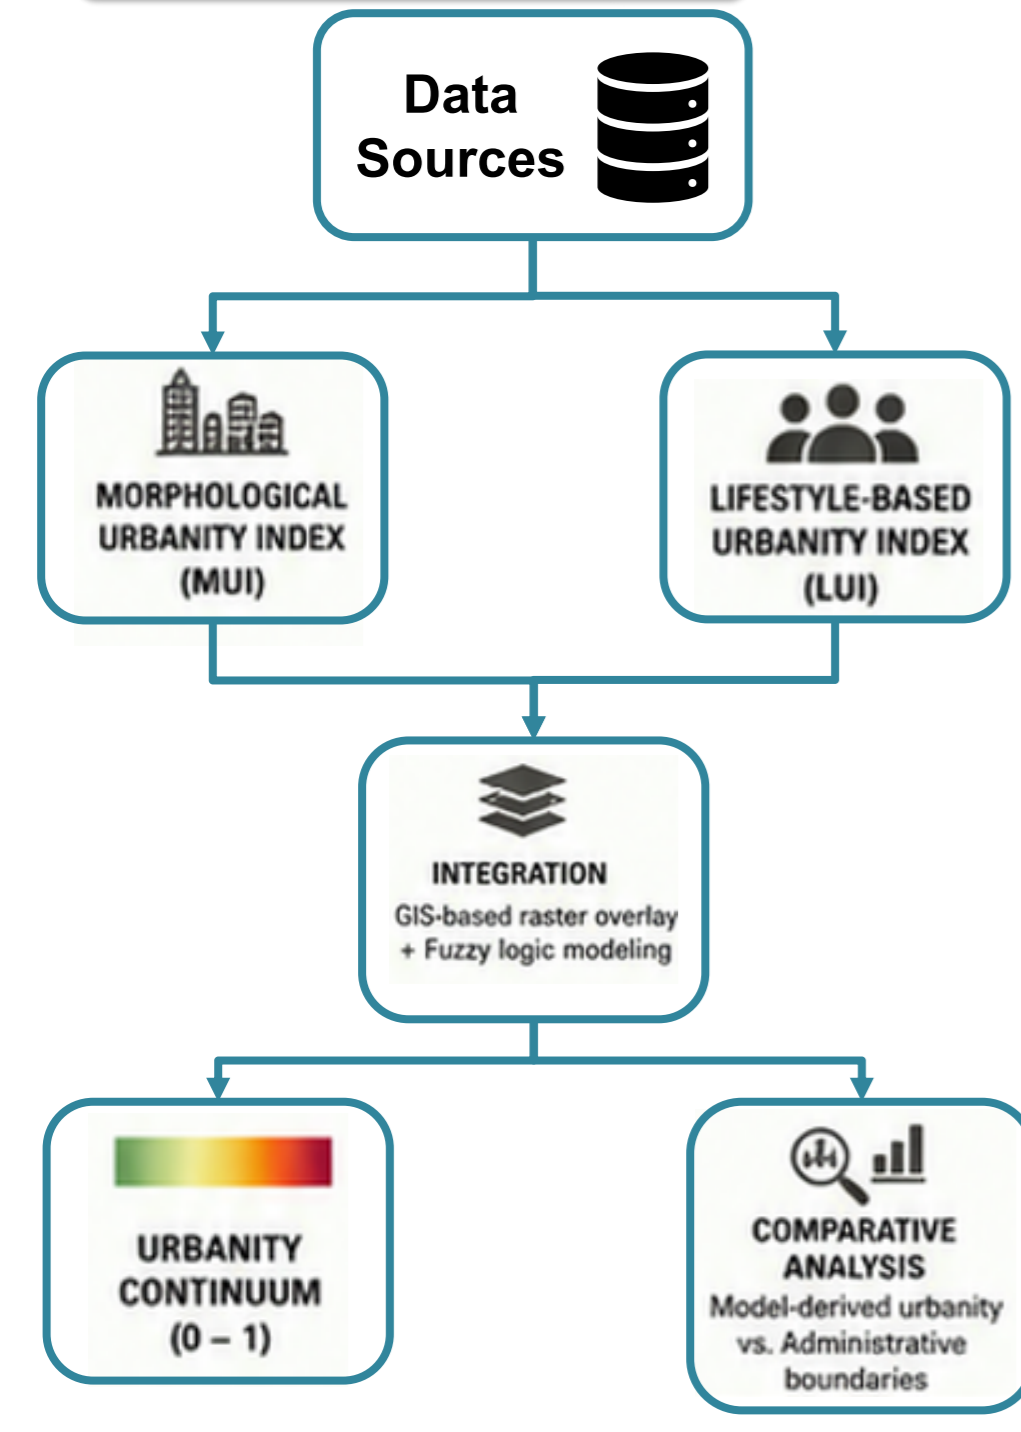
Data Sources

MORPHOLOGICAL URBANITY INDEX (MUI)

LIFESTYLE-BASED URBANITY INDEX (LUI)

INTEGRATION
GIS-based raster overlay + Fuzzy logic modeling

URBANITY CONTINUUM (0 – 1)

COMPARATIVE ANALYSIS
Model-derived urbanity vs. Administrative boundaries